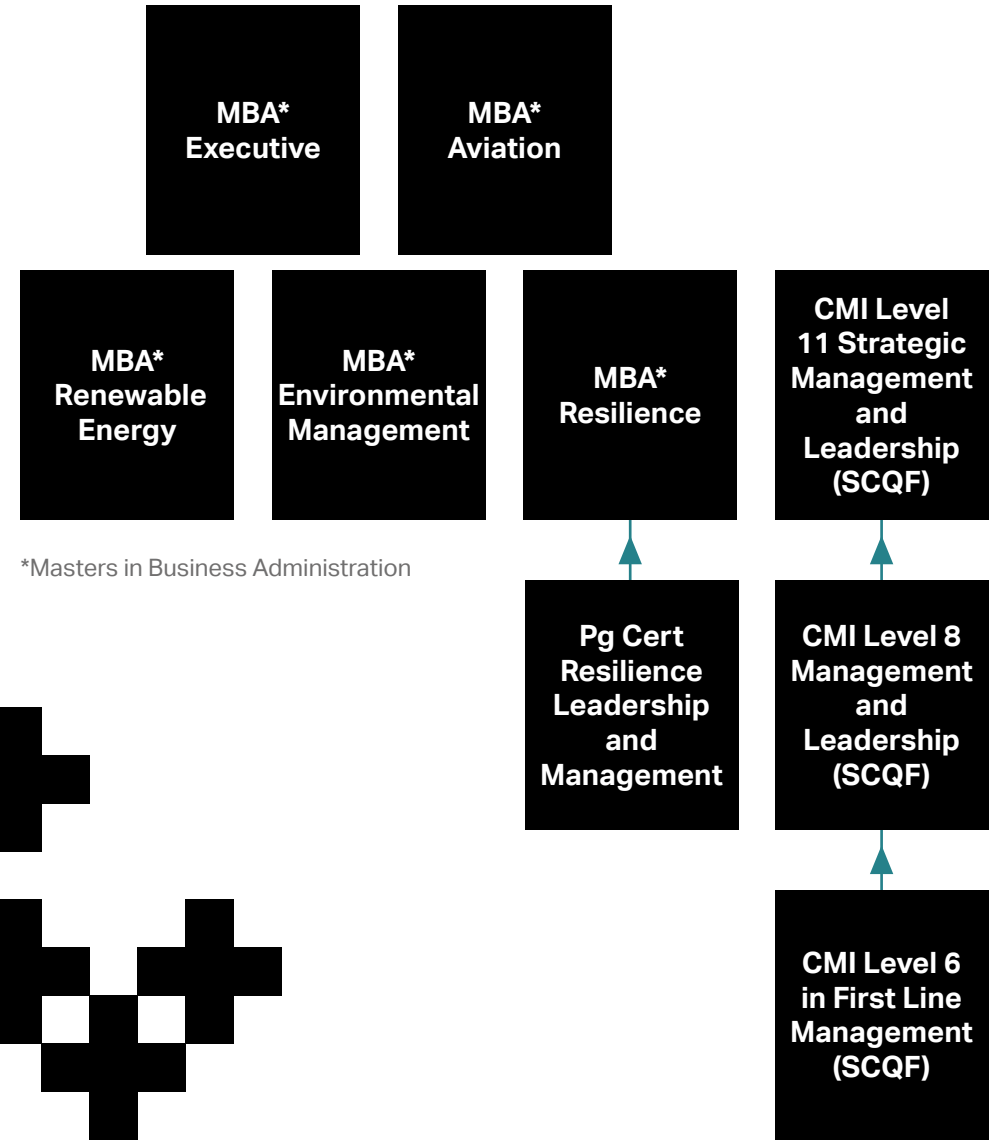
MBA*
Executive

MBA*
Aviation

MBA*
Renewable Energy

MBA*
Environmental Management

MBA*
Resilience

CMI Level 11 Strategic Management and Leadership (SCQF)

*Masters in Business Administration

Pg Cert Resilience Leadership and Management

CMI Level 8 Management and Leadership (SCQF)

CMI Level 6 in First Line Management (SCQF)